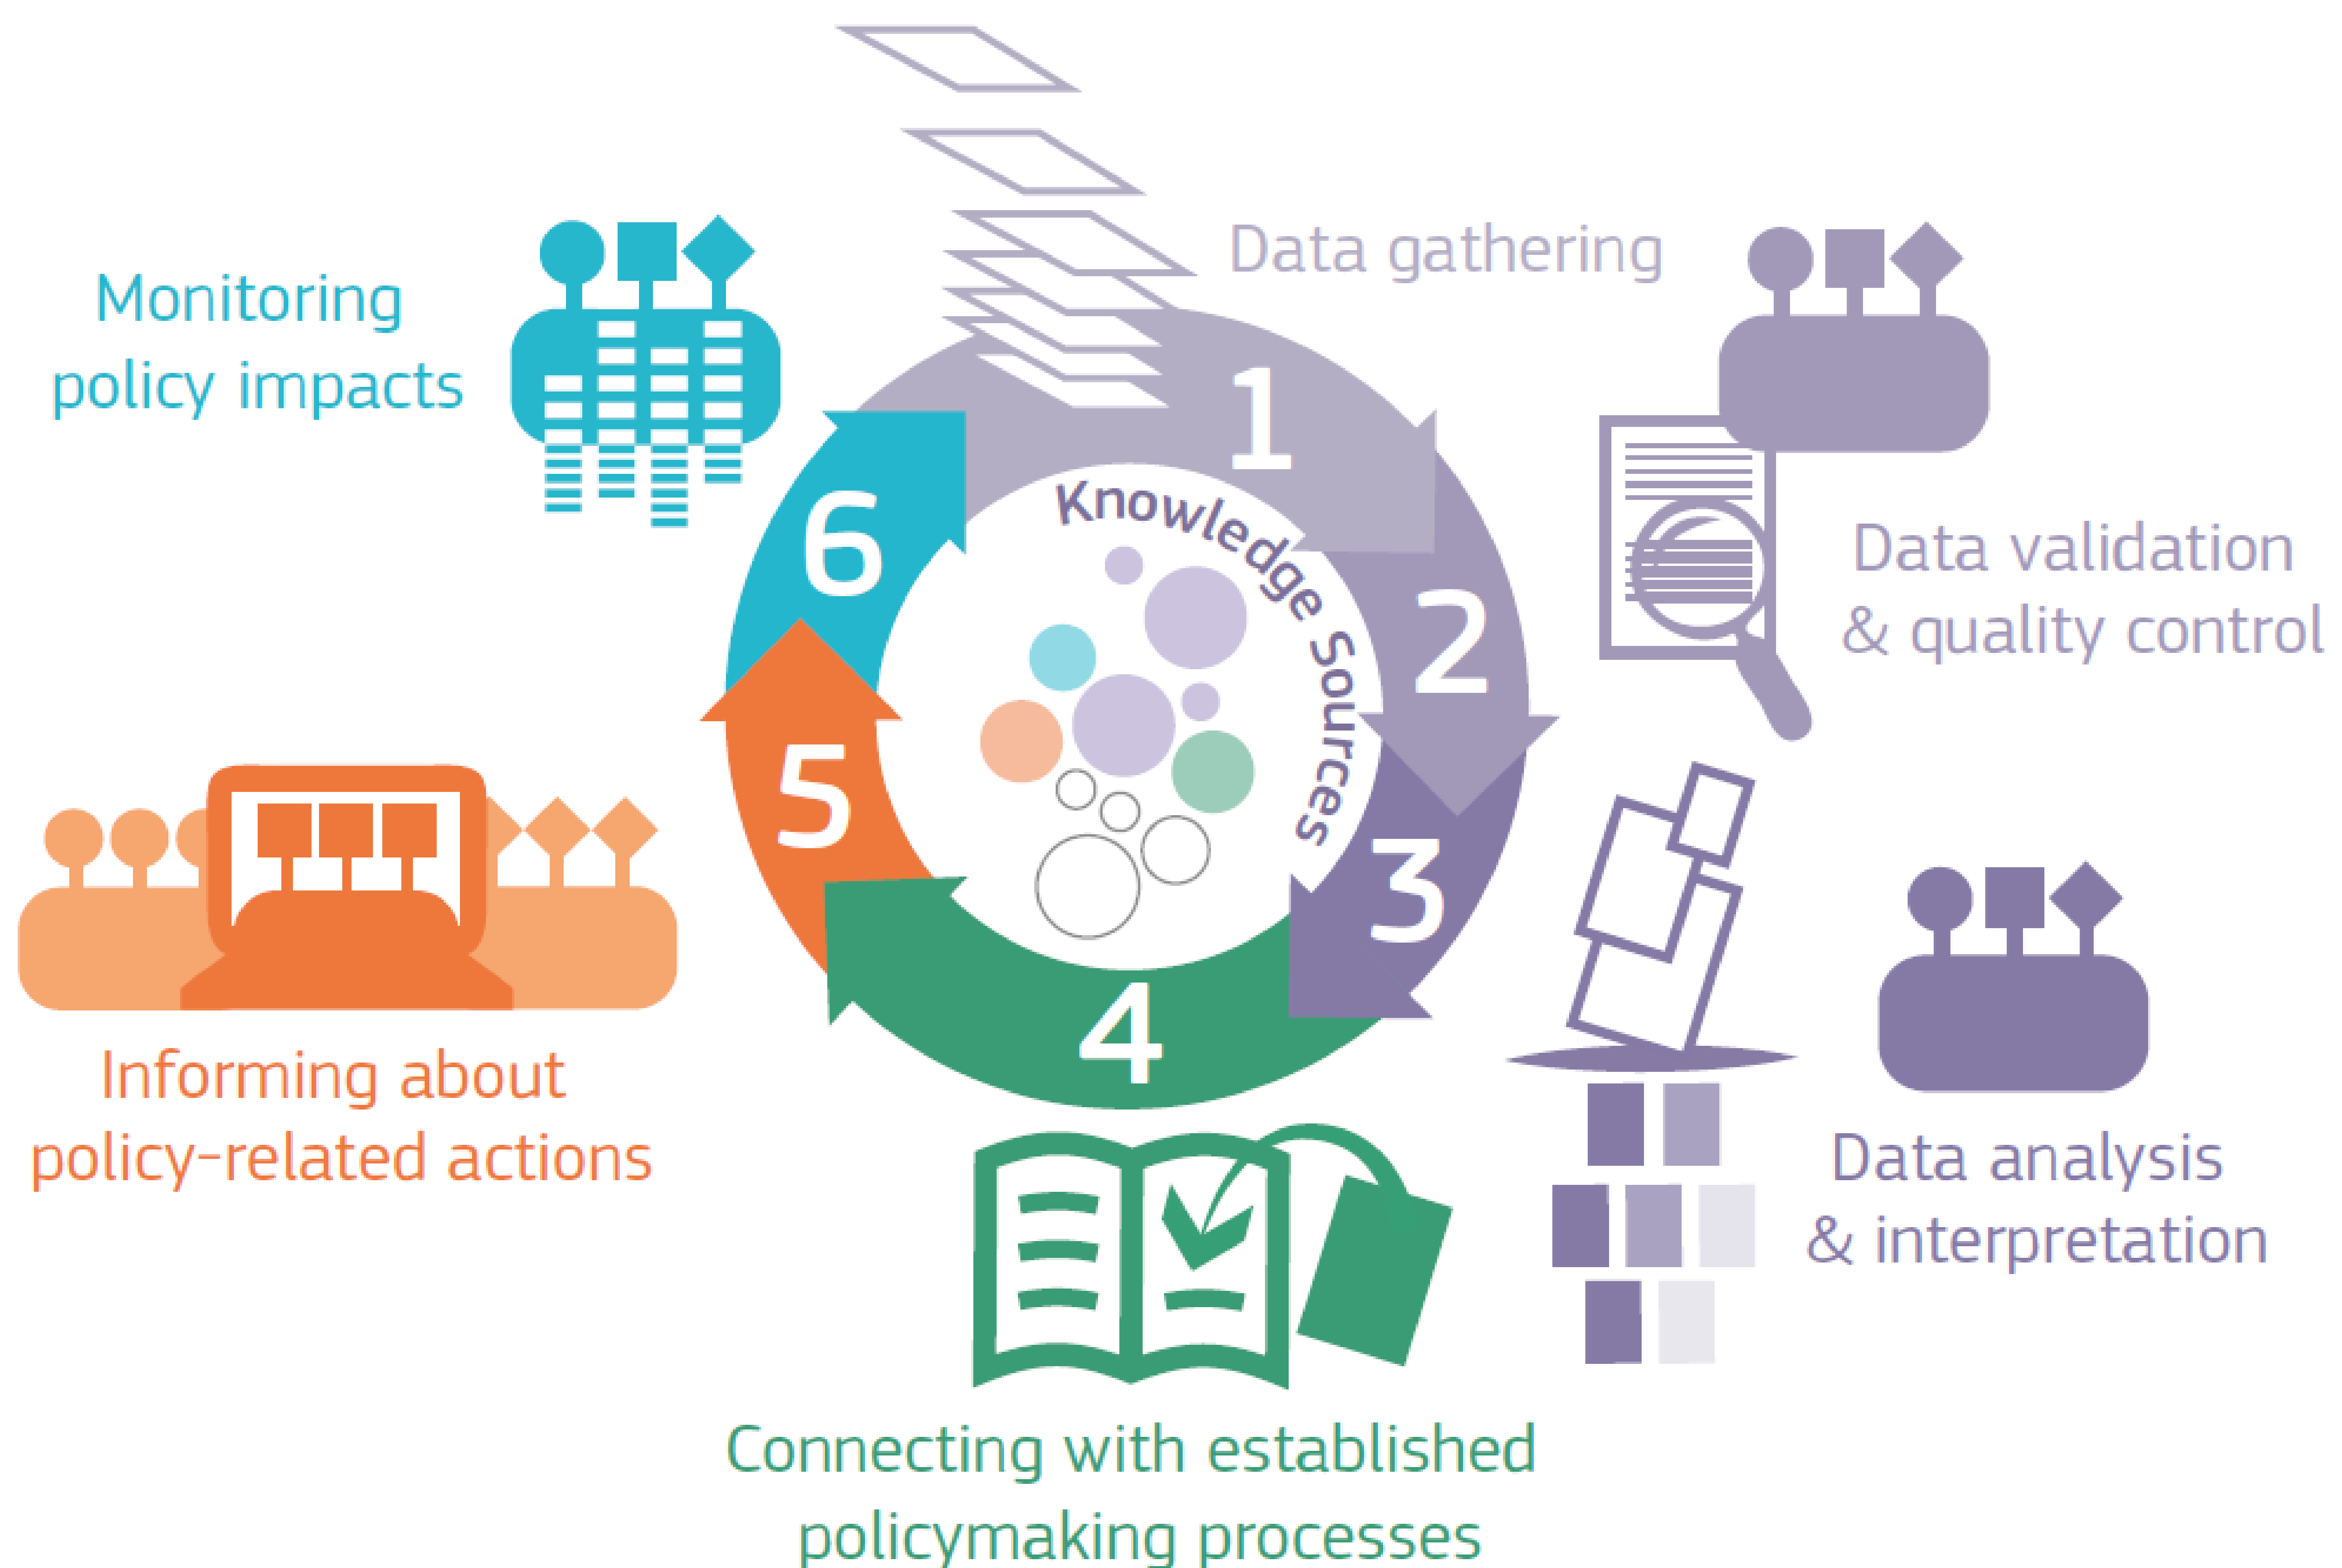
Data gathering

1

Data validation & quality control

2

3

Data analysis & interpretation

4

Connecting with established policymaking processes

5

Informing about policy-related actions

6

Monitoring policy impacts

Knowledge Sources